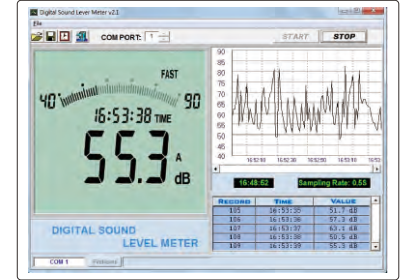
Digital Sound Level Meter v2.1
File
COM PORT: 1
START
STOP
FAST
40
90
16:53:38 TIME
55.3
A
dB
90
85
80
75
70
65
60
55
50
45
40
16:52:00
16:52:30
16:53:00
16:53:30
16:53
16:48:52
Sampling Rate: 0.5S

| RECORD | TIME | VALUE |
|---|---|---|
| 105 | 16:53:35 | 51.7 dB |
| 106 | 16:53:36 | 57.3 dB |
| 107 | 16:53:37 | 63.1 dB |
| 108 | 16:53:38 | 50.5 dB |
| 109 | 16:53:39 | 55.3 dB |

DIGITAL SOUND
LEVEL METER
COM 1
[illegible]